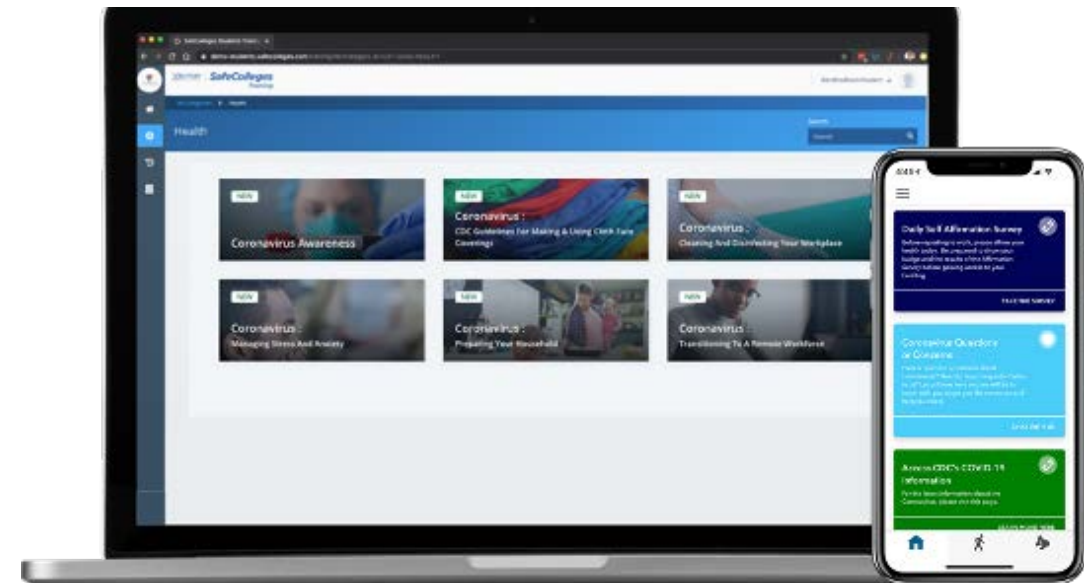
SafeColleges

Health

Search

NEW
Coronavirus Awareness

NEW
Coronavirus :
CDC Guidelines For Making & Using Cloth Face Coverings

NEW
Coronavirus :
Cleaning And Disinfecting Your Workplace

NEW
Coronavirus :
Managing Stress And Anxiety

NEW
Coronavirus :
Preparing Your Household

NEW
Coronavirus :
Transitioning To A Remote Workforce

Daily Self Affirmation Survey

TAKE THE SURVEY

Coronavirus Questions or Concerns

Access CDC's COVID-19 Information